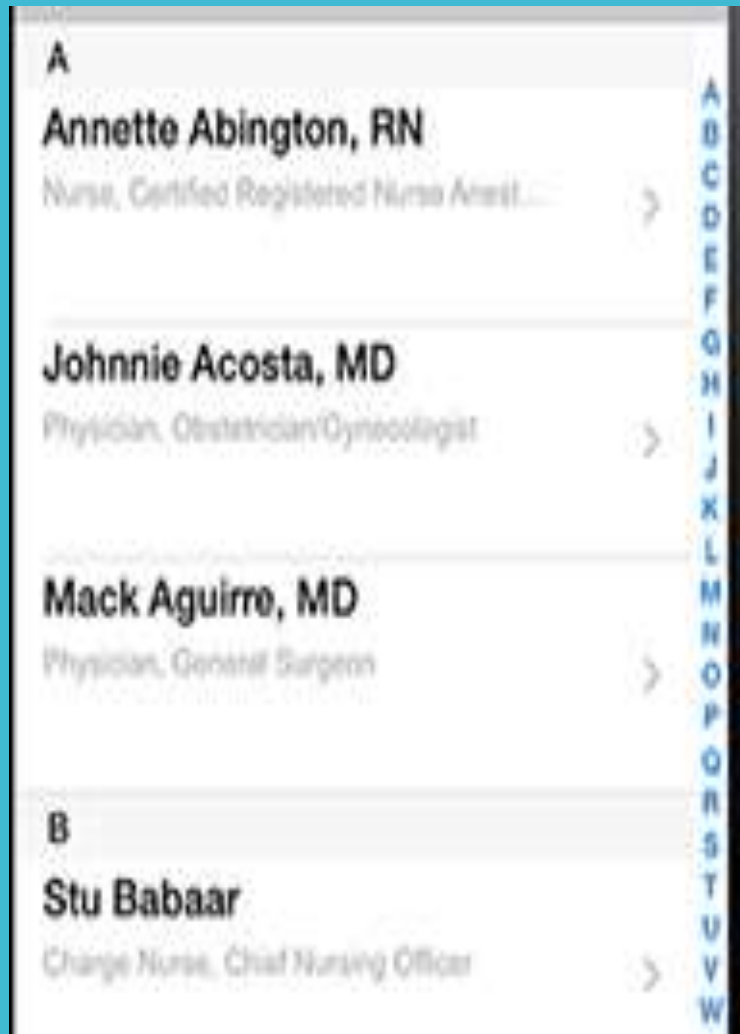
A

Annette Abington, RN

Nurse, Certified Registered Nurse Anest...

Johnnie Acosta, MD

Physician, Obstetrician/Gynecologist

Mack Aguirre, MD

Physician, General Surgeon

B

Stu Babaar

Charge Nurse, Chief Nursing Officer

A B C D E F G H I J K L M N O P Q R S T U V W